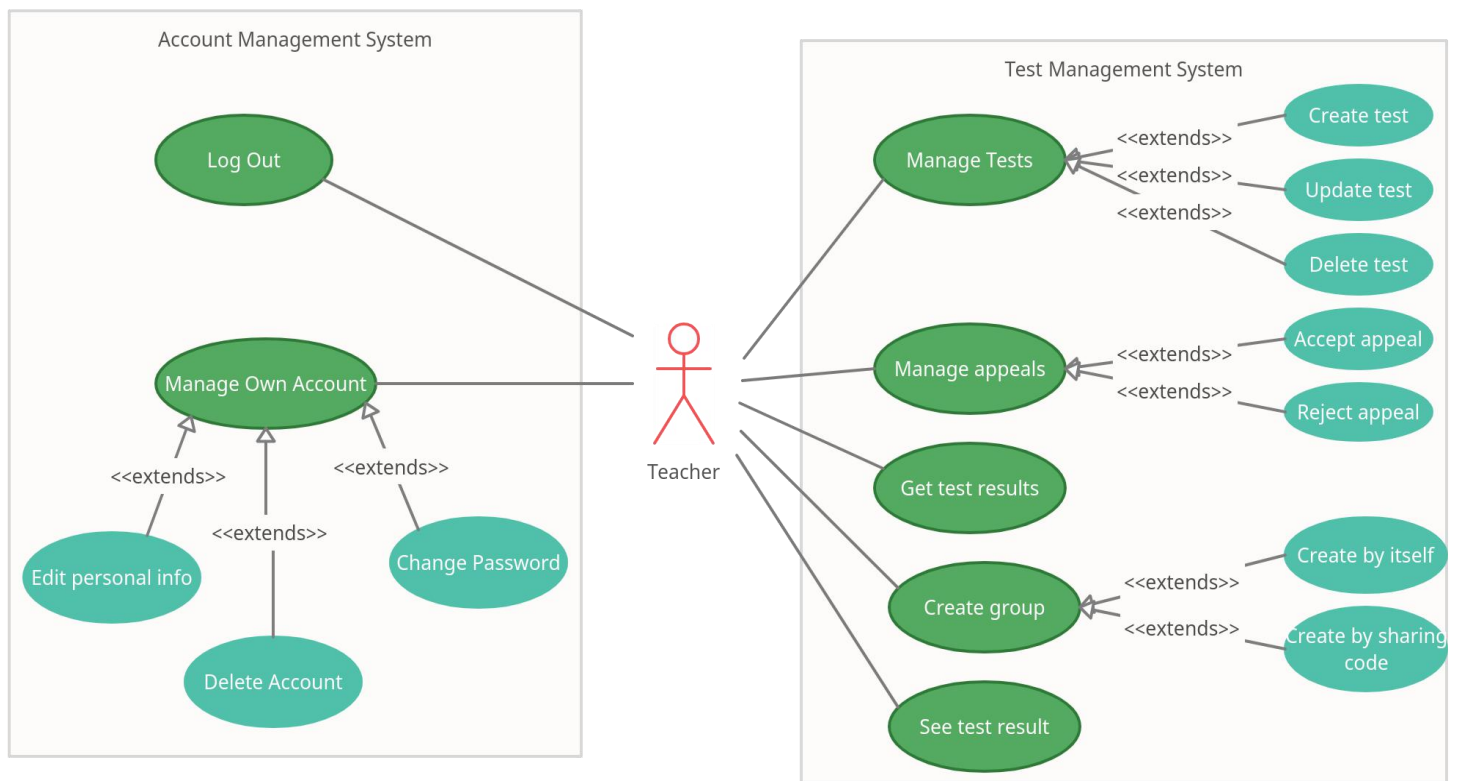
Account Management System

Log Out

Manage Own Account

<<extends>>

<<extends>>

<<extends>>

Edit personal info

Delete Account

Change Password

Teacher

Test Management System

Manage Tests

<<extends>>

<<extends>>

<<extends>>

Create test

Update test

Delete test

Manage appeals

<<extends>>

<<extends>>

Accept appeal

Reject appeal

Get test results

Create group

<<extends>>

<<extends>>

Create by itself

Create by sharing code

See test result